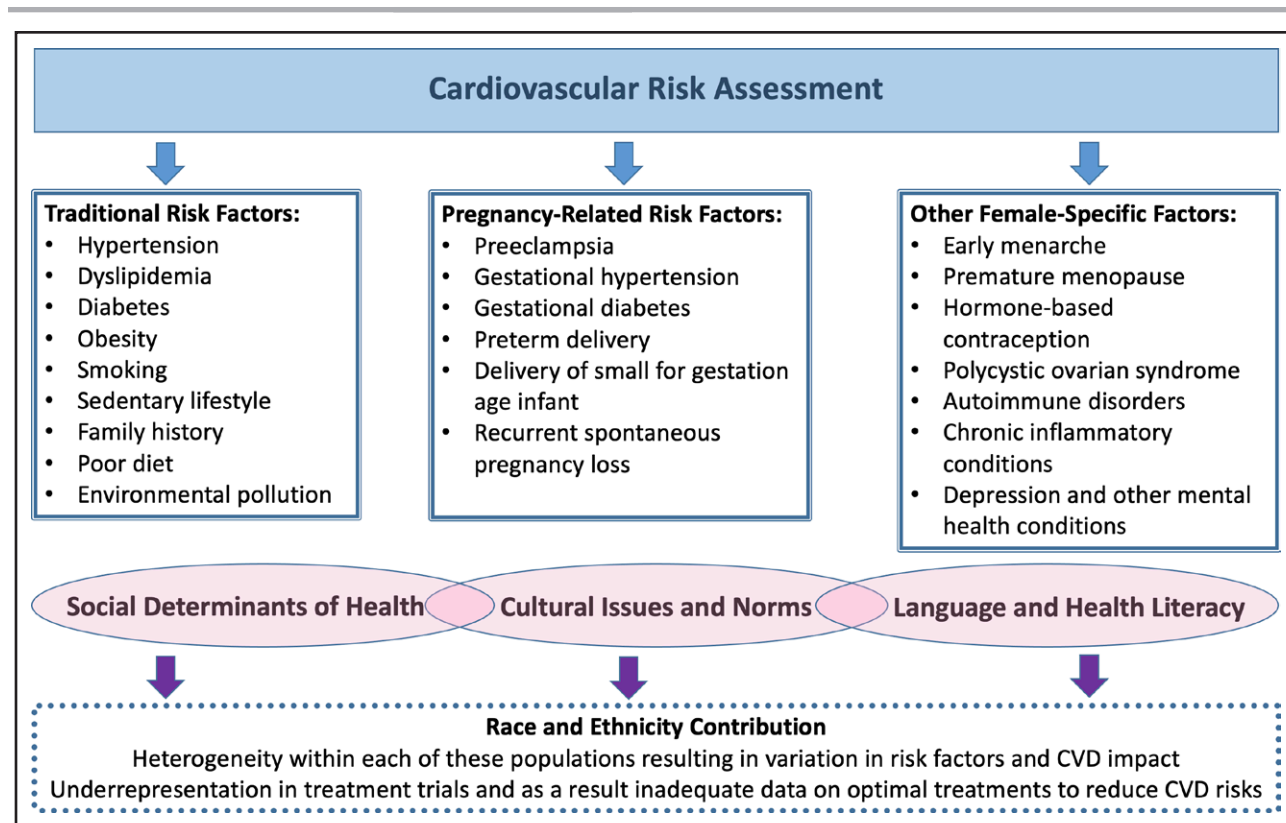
Cardiovascular Risk Assessment

Traditional Risk Factors:
- Hypertension
- Dyslipidemia
- Diabetes
- Obesity
- Smoking
- Sedentary lifestyle
- Family history
- Poor diet
- Environmental pollution

Pregnancy-Related Risk Factors:
- Preeclampsia
- Gestational hypertension
- Gestational diabetes
- Preterm delivery
- Delivery of small for gestation age infant
- Recurrent spontaneous pregnancy loss

Other Female-Specific Factors:
- Early menarche
- Premature menopause
- Hormone-based contraception
- Polycystic ovarian syndrome
- Autoimmune disorders
- Chronic inflammatory conditions
- Depression and other mental health conditions

Social Determinants of Health

Cultural Issues and Norms

Language and Health Literacy

Race and Ethnicity Contribution
Heterogeneity within each of these populations resulting in variation in risk factors and CVD impact
Underrepresentation in treatment trials and as a result inadequate data on optimal treatments to reduce CVD risks